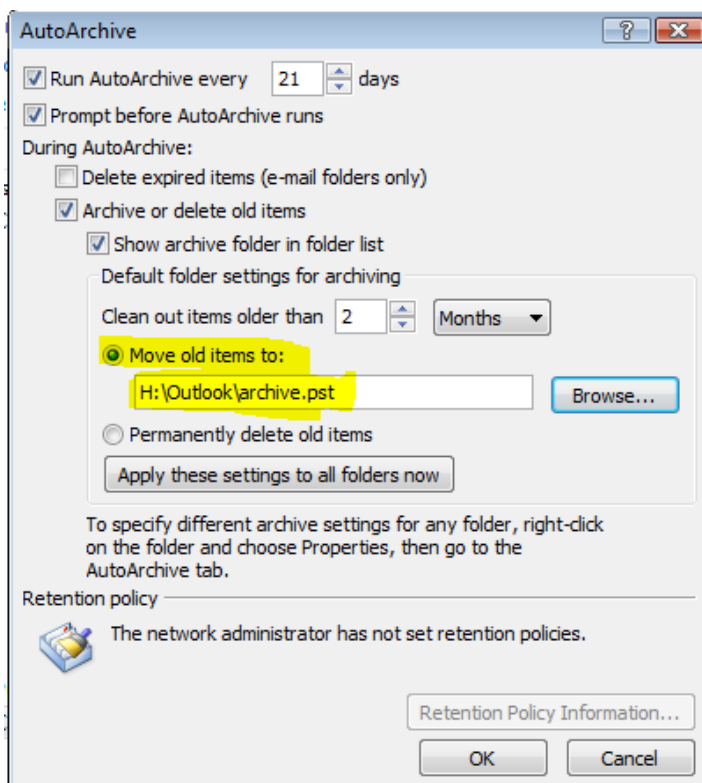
AutoArchive

?

Run AutoArchive every 21 days

Prompt before AutoArchive runs

During AutoArchive:

Delete expired items (e-mail folders only)

Archive or delete old items

Show archive folder in folder list

Default folder settings for archiving

Clean out items older than 2 Months

Move old items to:

H:\Outlook\archive.pst

Browse...

Permanently delete old items

Apply these settings to all folders now

To specify different archive settings for any folder, right-click on the folder and choose Properties, then go to the AutoArchive tab.

Retention policy

The network administrator has not set retention policies.

Retention Policy Information...

OK

Cancel